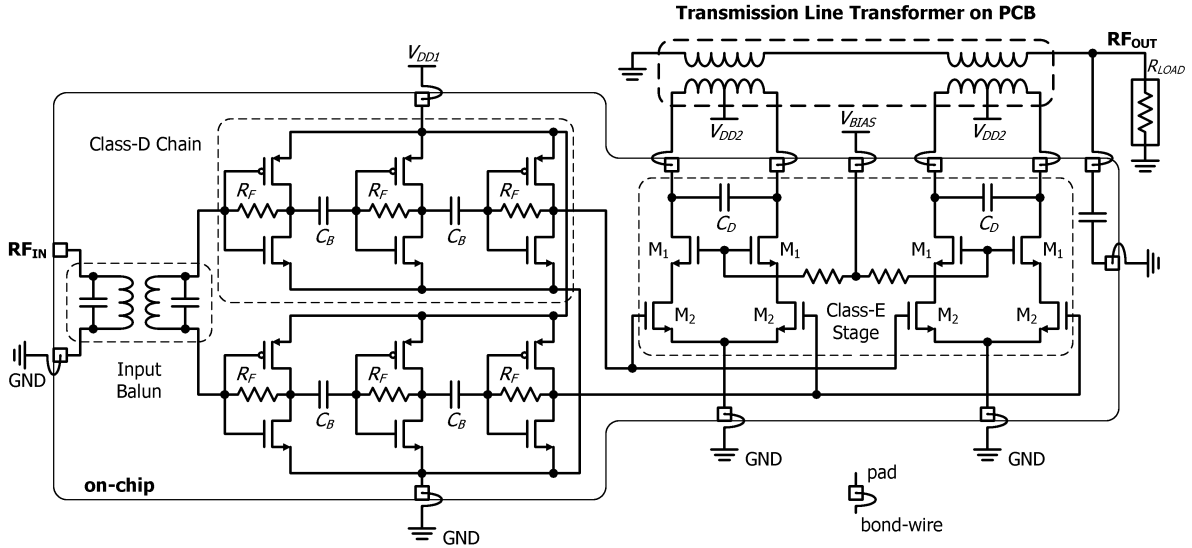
Transmission Line Transformer on PCB

$V_{DD1}$

$RF_{OUT}$

$R_{LOAD}$

$V_{DD2}$

$V_{BIAS}$

$V_{DD2}$

Class-D Chain

$R_F$ $R_F$ $R_F$

$C_B$ $C_B$

$RF_{IN}$

$C_D$ $C_D$

$M_1$ $M_1$ $M_1$ $M_1$

$M_2$ $M_2$ Class-E Stage $M_2$ $M_2$

GND

Input Balun

$R_F$ $R_F$ $R_F$

$C_B$ $C_B$

GND GND

on-chip

GND

pad

bond-wire